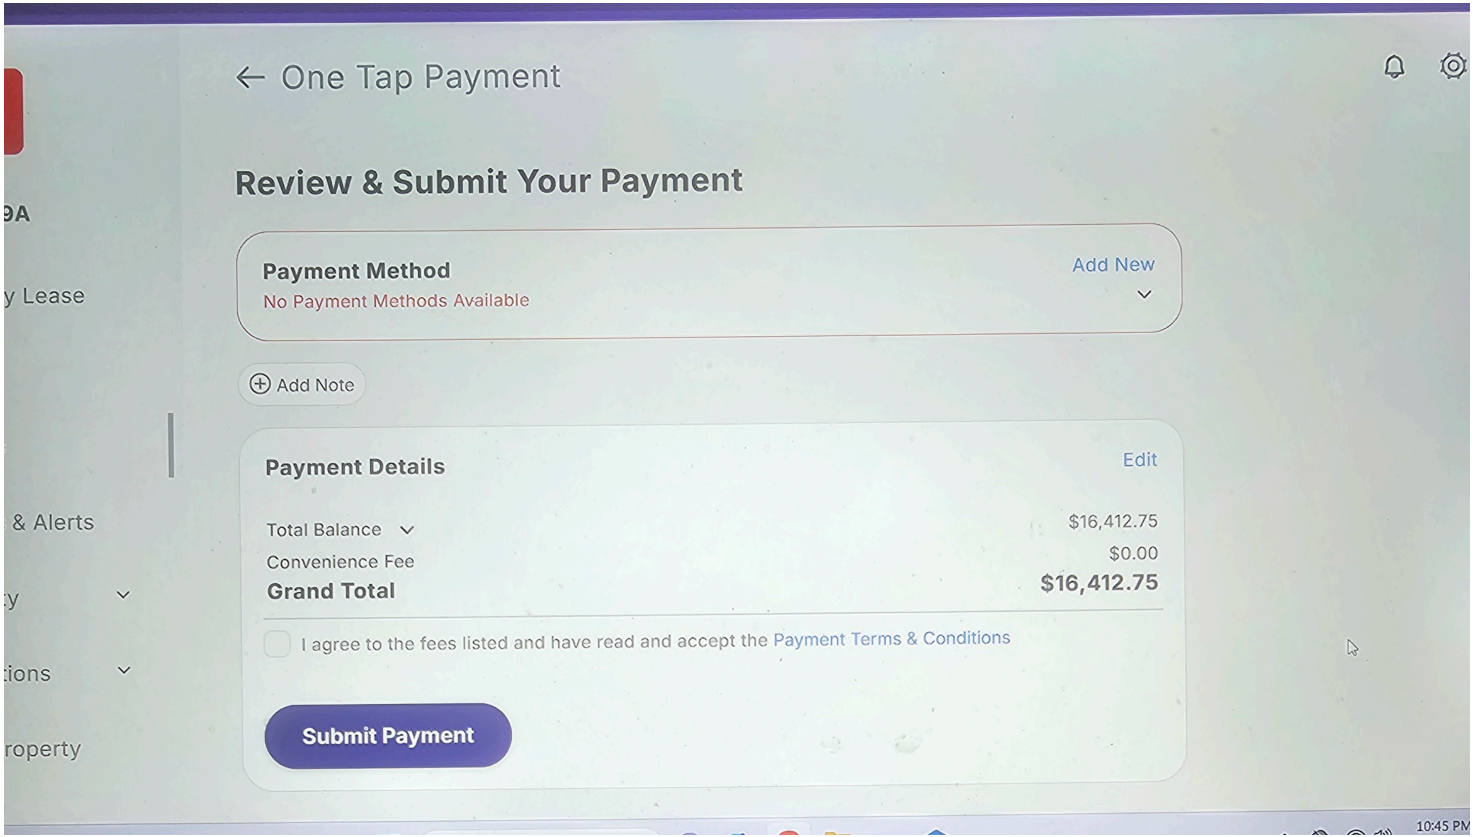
9A

y Lease

& Alerts

y

ions

roperty

← One Tap Payment

Review & Submit Your Payment

Payment Method
No Payment Methods Available

Add New

Add Note

Payment Details

Edit

Total Balance $16,412.75
Convenience Fee $0.00
Grand Total $16,412.75

I agree to the fees listed and have read and accept the Payment Terms & Conditions

Submit Payment

10:45 PM